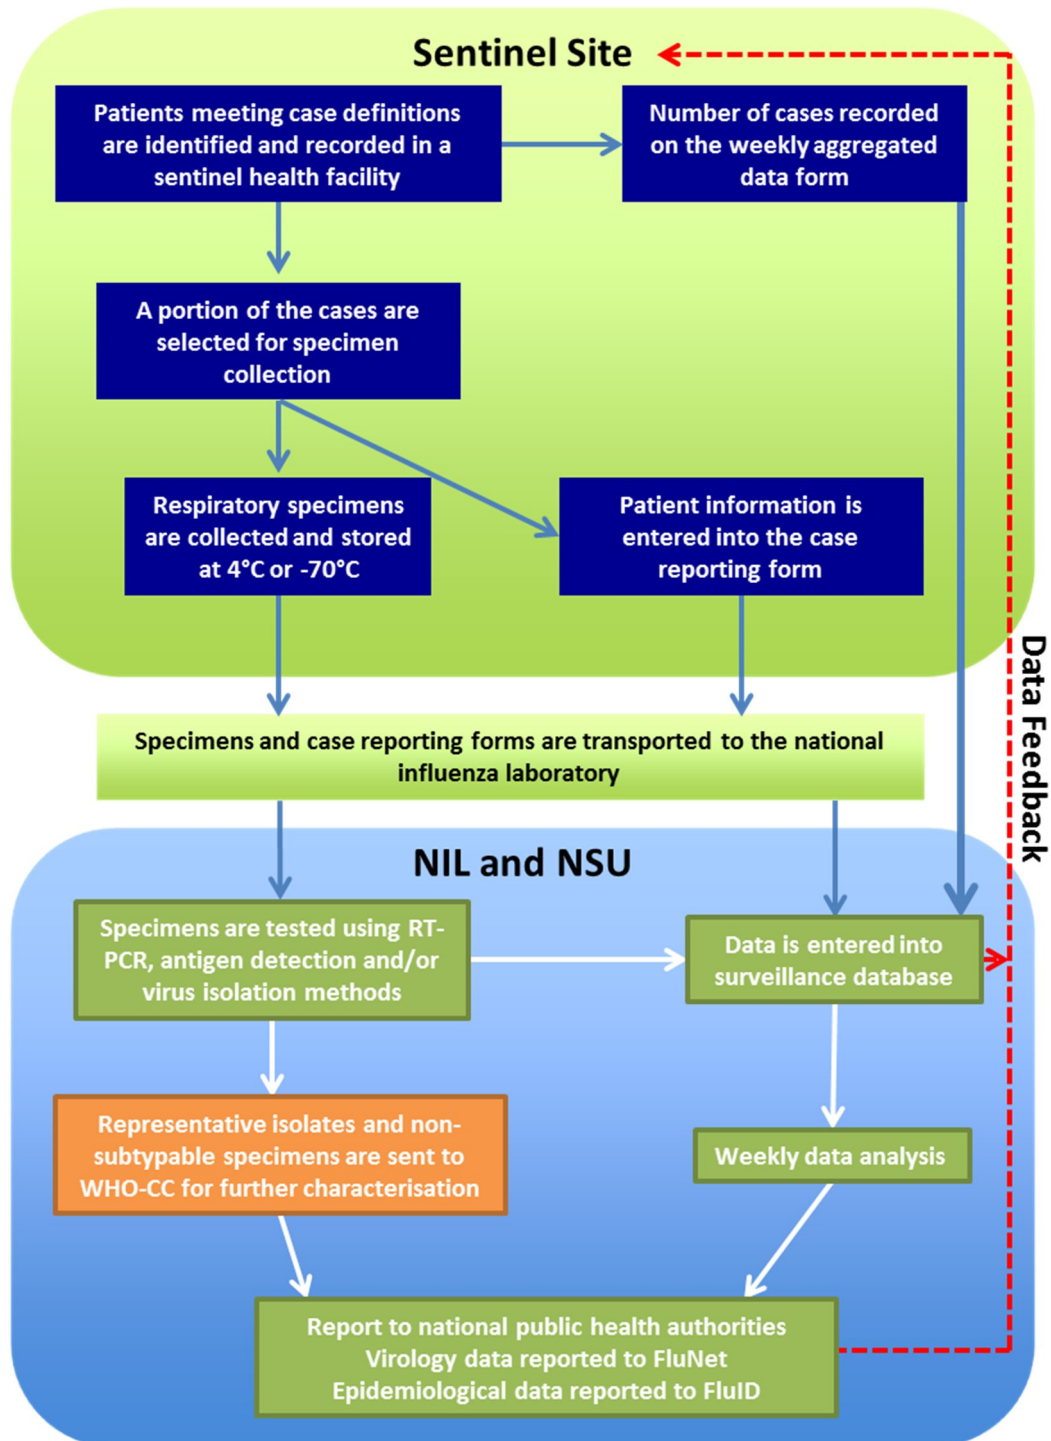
Sentinel Site

Patients meeting case definitions are identified and recorded in a sentinel health facility

Number of cases recorded on the weekly aggregated data form

A portion of the cases are selected for specimen collection

Respiratory specimens are collected and stored at 4°C or -70°C

Patient information is entered into the case reporting form

Specimens and case reporting forms are transported to the national influenza laboratory

Data Feedback

NIL and NSU

Specimens are tested using RT-PCR, antigen detection and/or virus isolation methods

Data is entered into surveillance database

Representative isolates and non-subtypable specimens are sent to WHO-CC for further characterisation

Weekly data analysis

Report to national public health authorities
Virology data reported to FluNet
Epidemiological data reported to FluID